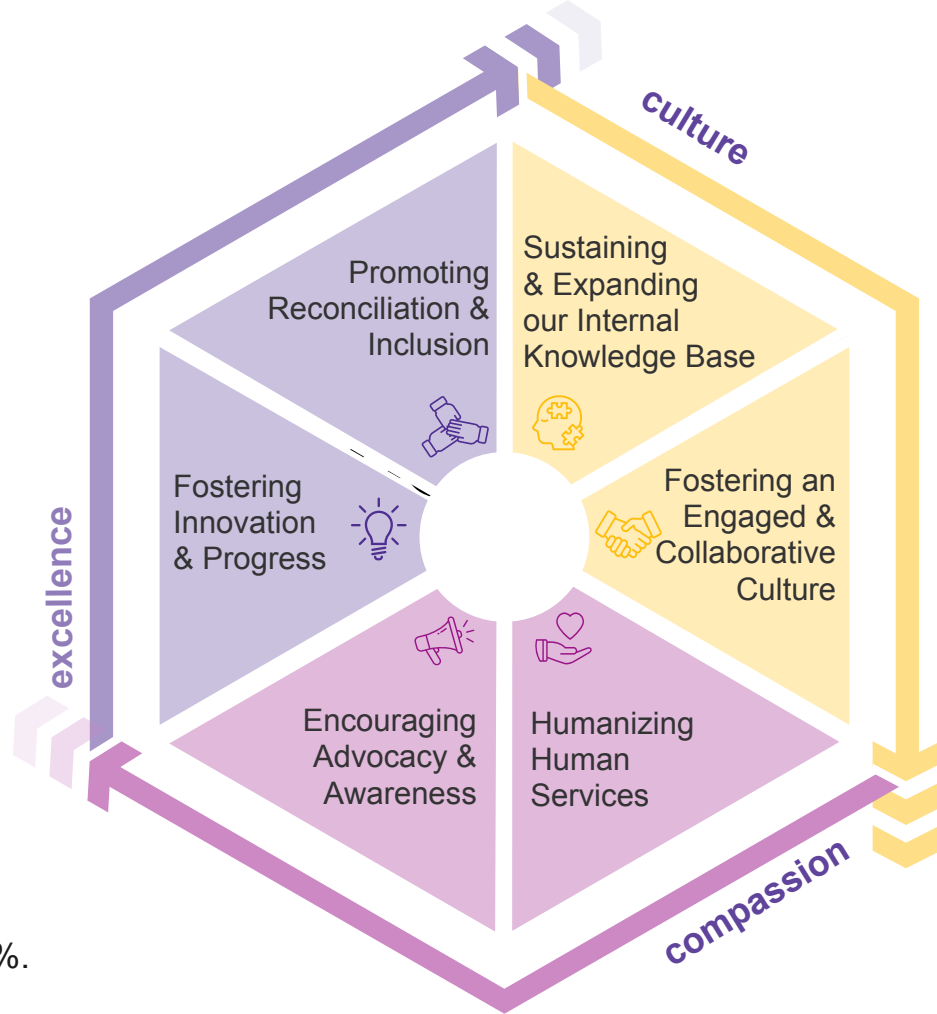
culture

Promoting Reconciliation & Inclusion

Sustaining & Expanding our Internal Knowledge Base

Fostering Innovation & Progress

Fostering an Engaged & Collaborative Culture

Encouraging Advocacy & Awareness

Humanizing Human Services

excellence

compassion

%.